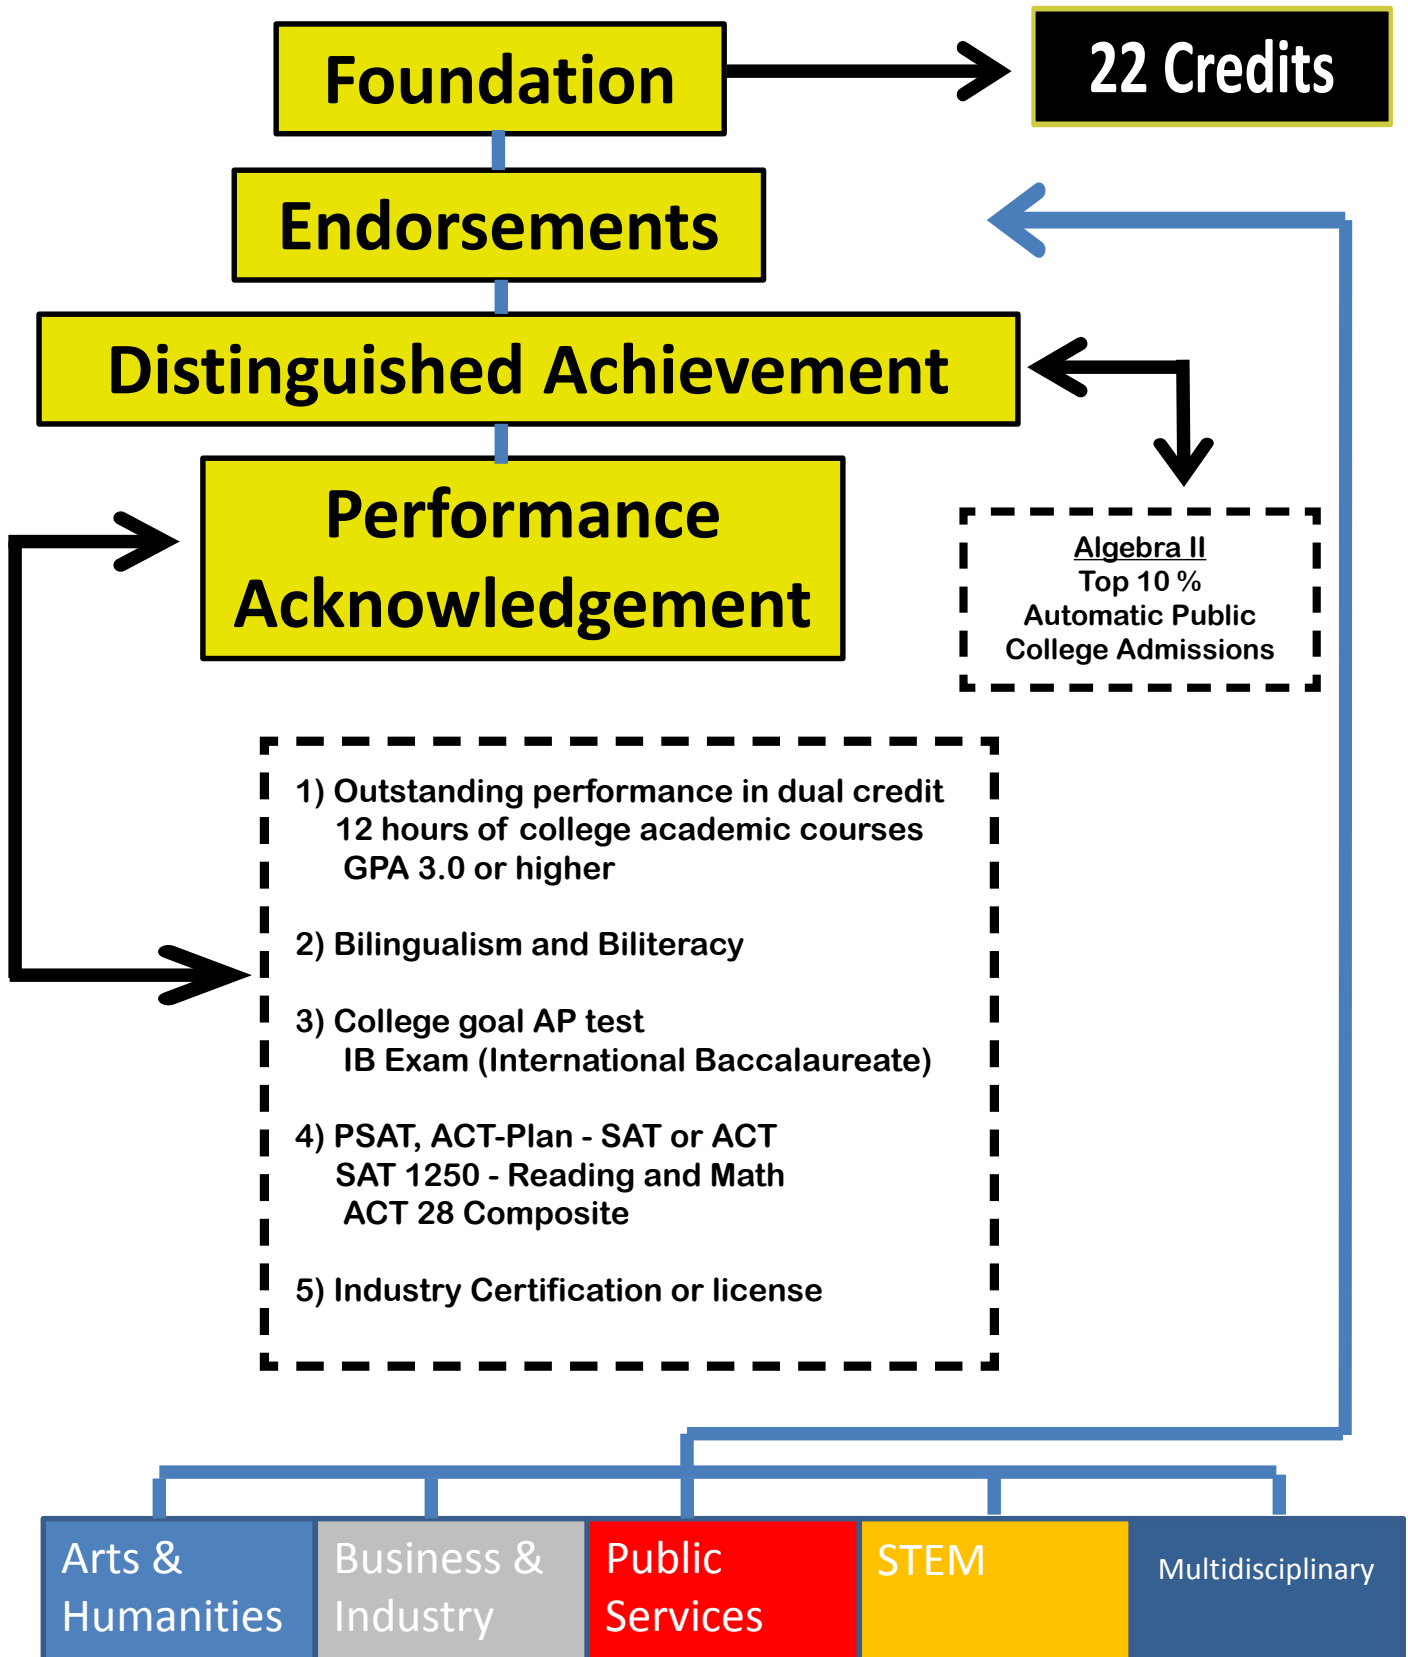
Foundation

22 Credits

Endorsements

Distinguished Achievement

Performance Acknowledgement

Algebra II
Top 10 %
Automatic Public College Admissions

1) Outstanding performance in dual credit
12 hours of college academic courses
GPA 3.0 or higher

2) Bilingualism and Biliteracy

3) College goal AP test
IB Exam (International Baccalaureate)

4) PSAT, ACT-Plan - SAT or ACT
SAT 1250 - Reading and Math
ACT 28 Composite

5) Industry Certification or license

Arts & Humanities

Business & Industry

Public Services

STEM

Multidisciplinary